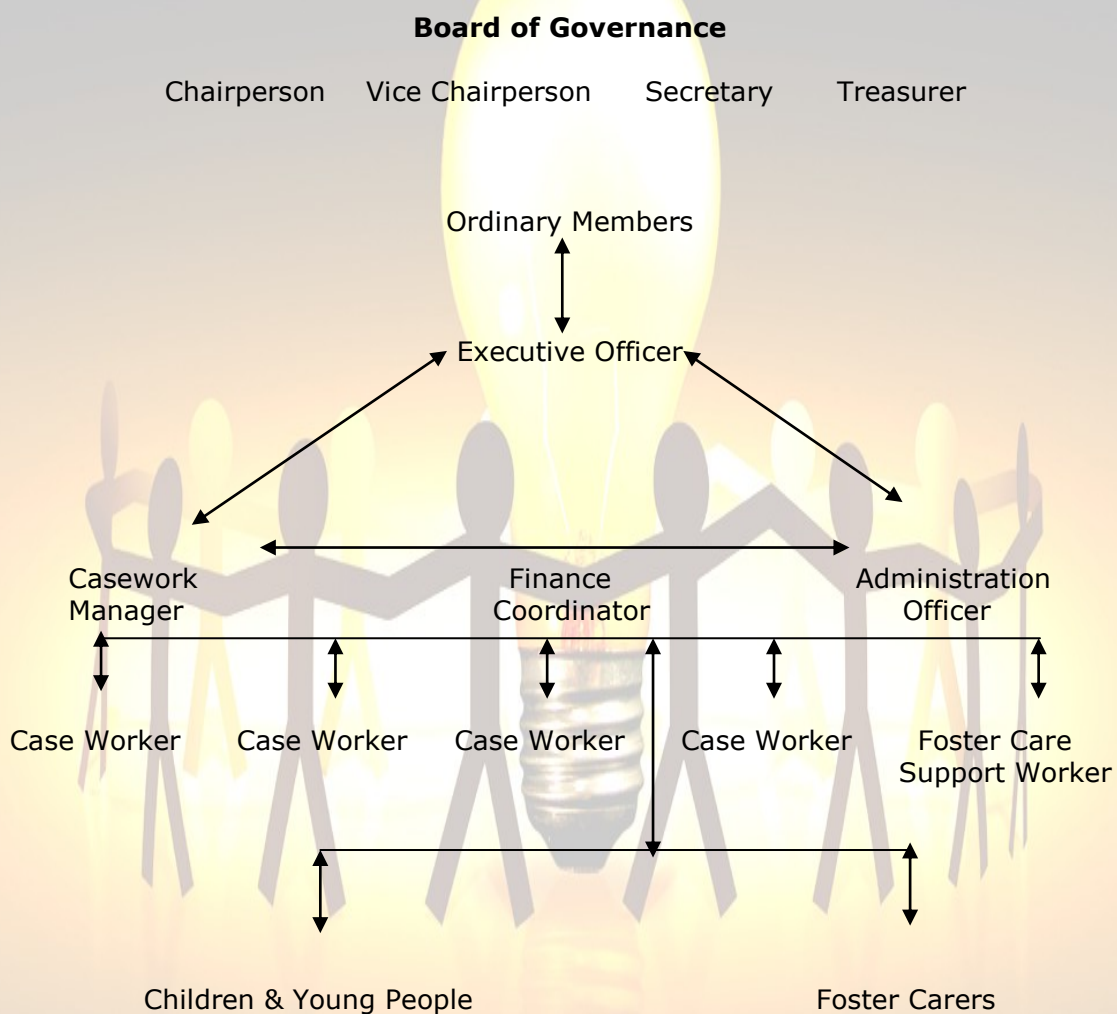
**Board of Governance**

Chairperson Vice Chairperson Secretary Treasurer

Ordinary Members

Executive Officer

Casework Manager

Finance Coordinator

Administration Officer

Case Worker

Case Worker

Case Worker

Case Worker

Foster Care Support Worker

Children & Young People

Foster Carers